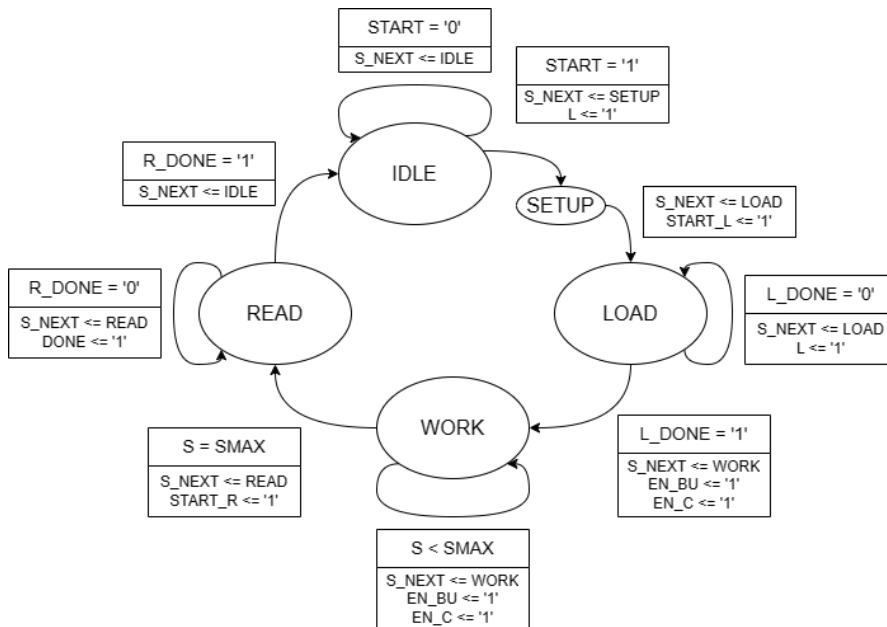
START = '0'
S_NEXT <= IDLE

START = '1'
S_NEXT <= SETUP
L <= '1'

R_DONE = '1'
S_NEXT <= IDLE

IDLE

SETUP

S_NEXT <= LOAD
START_L <= '1'

R_DONE = '0'
S_NEXT <= READ
DONE <= '1'

READ

LOAD

L_DONE = '0'
S_NEXT <= LOAD
L <= '1'

WORK

S = SMAX
S_NEXT <= READ
START_R <= '1'

L_DONE = '1'
S_NEXT <= WORK
EN_BU <= '1'
EN_C <= '1'

S < SMAX
S_NEXT <= WORK
EN_BU <= '1'
EN_C <= '1'